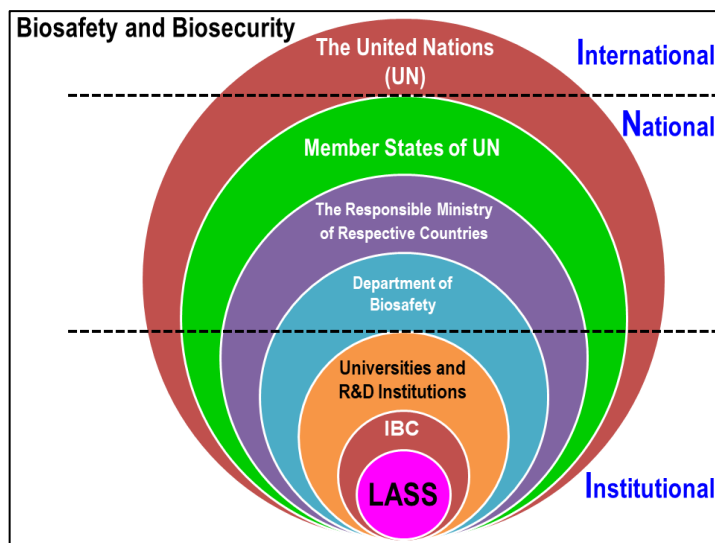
Biosafety and Biosecurity

The United Nations (UN)

International

National

Member States of UN

The Responsible Ministry of Respective Countries

Department of Biosafety

Universities and R&D Institutions

IBC

LASS

Institutional